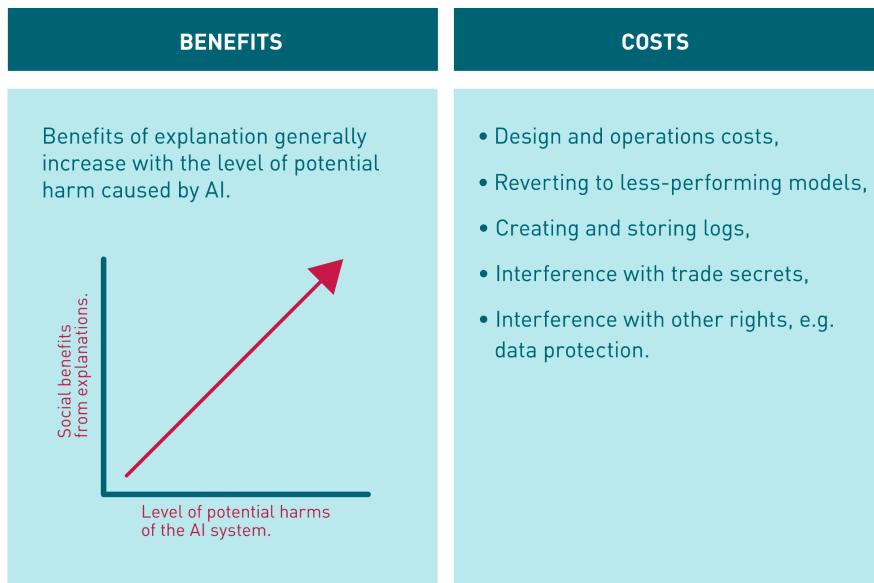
BENEFITS

Benefits of explanation generally increase with the level of potential harm caused by AI.

Social benefits from explanations.

Level of potential harms of the AI system.

COSTS

• Design and operations costs,

• Reverting to less-performing models,

• Creating and storing logs,

• Interference with trade secrets,

• Interference with other rights, e.g. data protection.